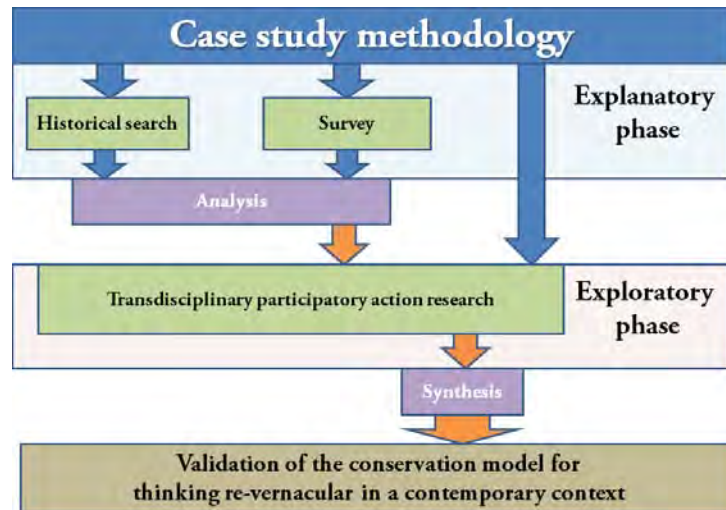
Case study methodology

Historical search

Survey

Explanatory phase

Analysis

Transdisciplinary participatory action research

Exploratory phase

Synthesis

Validation of the conservation model for thinking re-vernacular in a contemporary context